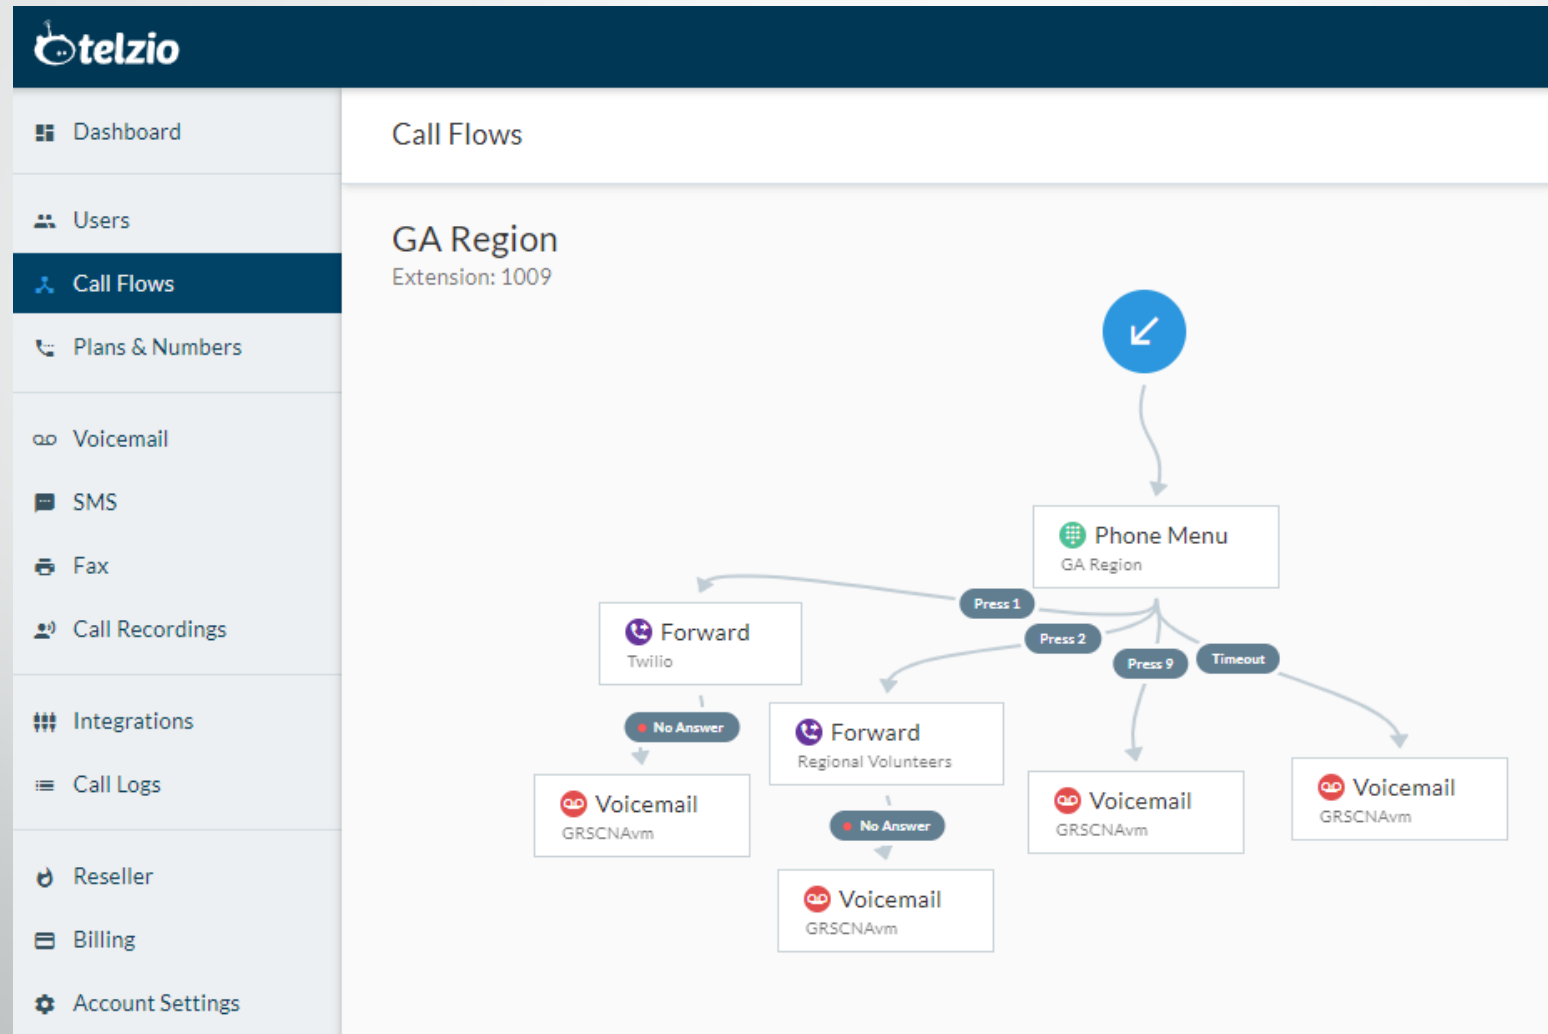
telzio

Dashboard

Users

Call Flows

Plans & Numbers

Voicemail

SMS

Fax

Call Recordings

Integrations

Call Logs

Reseller

Billing

Account Settings

Call Flows

GA Region
Extension: 1009

Phone Menu
GA Region

Press 1

Press 2

Press 9

Timeout

Forward
Twilio

No Answer

Voicemail
GRSCNAvm

Forward
Regional Volunteers

No Answer

Voicemail
GRSCNAvm

Voicemail
GRSCNAvm

Voicemail
GRSCNAvm